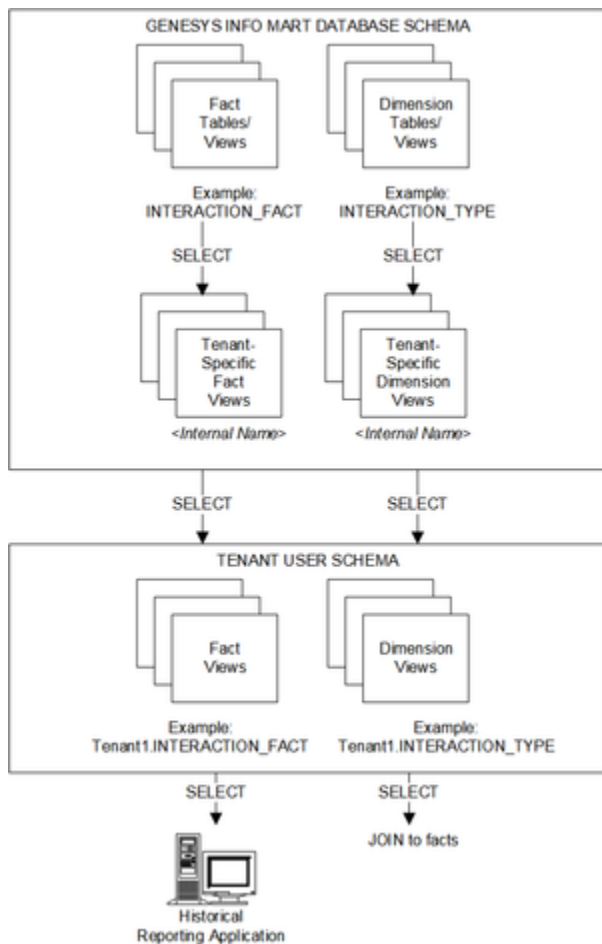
GENESYS INFO MART DATABASE SCHEMA

Fact Tables/ Views

Example: INTERACTION_FACT

SELECT

Tenant-Specific Fact Views

<Internal Name>

Dimension Tables/ Views

Example: INTERACTION_TYPE

SELECT

Tenant-Specific Dimension Views

<Internal Name>

SELECT

SELECT

TENANT USER SCHEMA

Fact Views

Example: Tenant1.INTERACTION_FACT

Dimension Views

Example: Tenant1.INTERACTION_TYPE

SELECT

Historical Reporting Application

SELECT

JOIN to facts